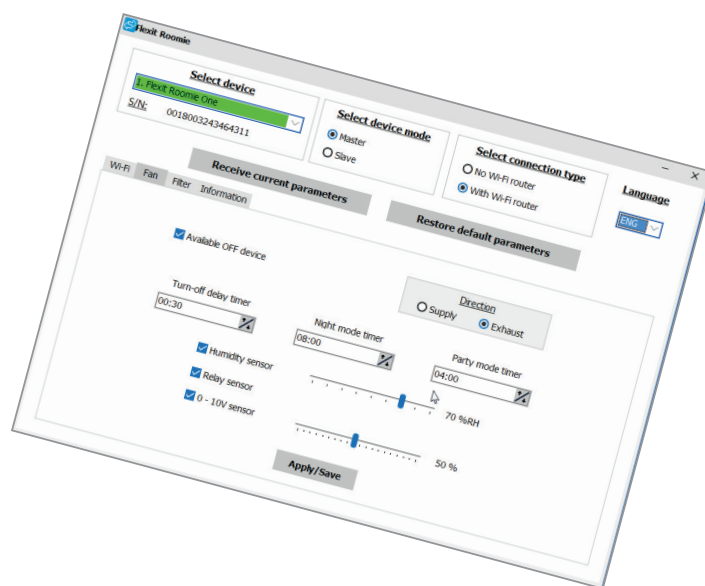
Flexit Roomie

Select device
1. Flexit Roomie One
S/N: 0018003243464311

Select device mode
Master
Slave

Select connection type
No Wi-Fi router
With Wi-Fi router

Language
ENG

Receive current parameters

Restore default parameters

Wi-Fi Fan Filter Information

Available OFF device

Turn-off delay timer
00:30

Direction
Supply
Exhaust

Night mode timer
08:00

Party mode timer
04:00

Humidity sensor
Relay sensor
0 - 10V sensor

70 %RH

50 %

Apply/Save